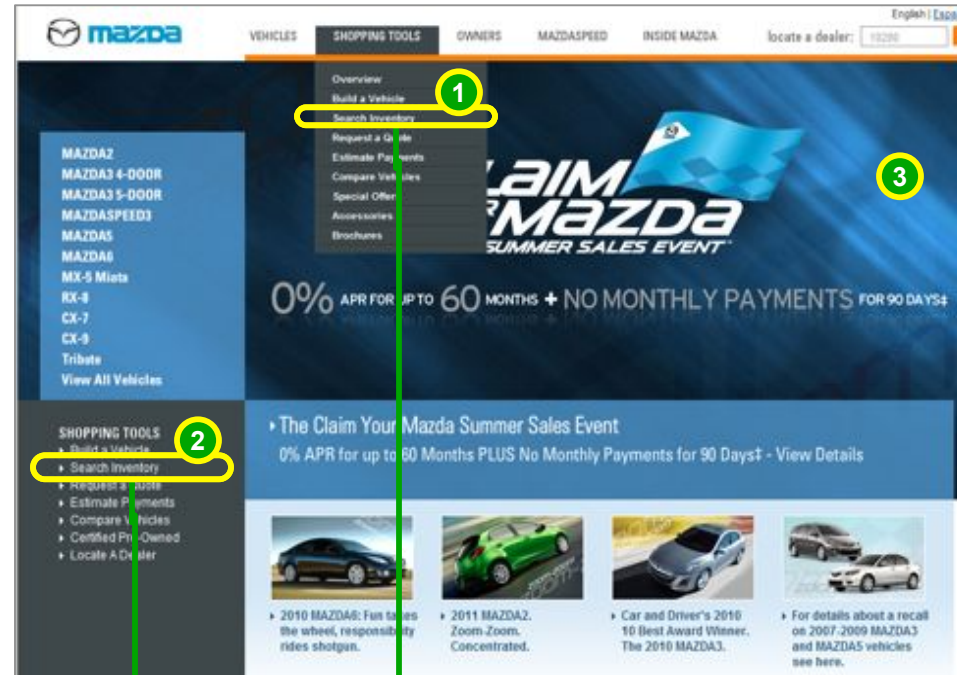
mazda

VEHICLES SHOPPING TOOLS OWNERS MAZDASPEED INSIDE MAZDA locate a dealer: 10280

English | Espa

Overview
Build a Vehicle
Search Inventory
Request a Quote
Estimate Payments
Compare Vehicles
Special Offers
Accessories
Brochures

1

3

MAZDA2
MAZDA3 4-DOOR
MAZDA3 5-DOOR
MAZDASPEED3
MAZDA5
MAZDA6
MX-5 Miata
RX-8
CX-7
CX-9
Tribute
View All Vehicles

LAIM MAZDA SUMMER SALES EVENT

0% APR FOR UP TO 60 MONTHS + NO MONTHLY PAYMENTS FOR 90 DAYS‡

SHOPPING TOOLS
Build a Vehicle
Search Inventory
Request a Quote
Estimate Payments
Compare Vehicles
Certified Pre-Owned
Locate A Dealer

2

The Claim Your Mazda Summer Sales Event
0% APR for up to 60 Months PLUS No Monthly Payments for 90 Days‡ - View Details

2010 MAZDA6: Fun takes the wheel, responsibility rides shotgun.

2011 MAZDA2. Zoom-Zoom. Concentrated.

Car and Driver's 2010 10 Best Award Winner. The 2010 MAZDA3.

For details about a recall on 2007-2009 MAZDA3 and MAZDA5 vehicles see here.